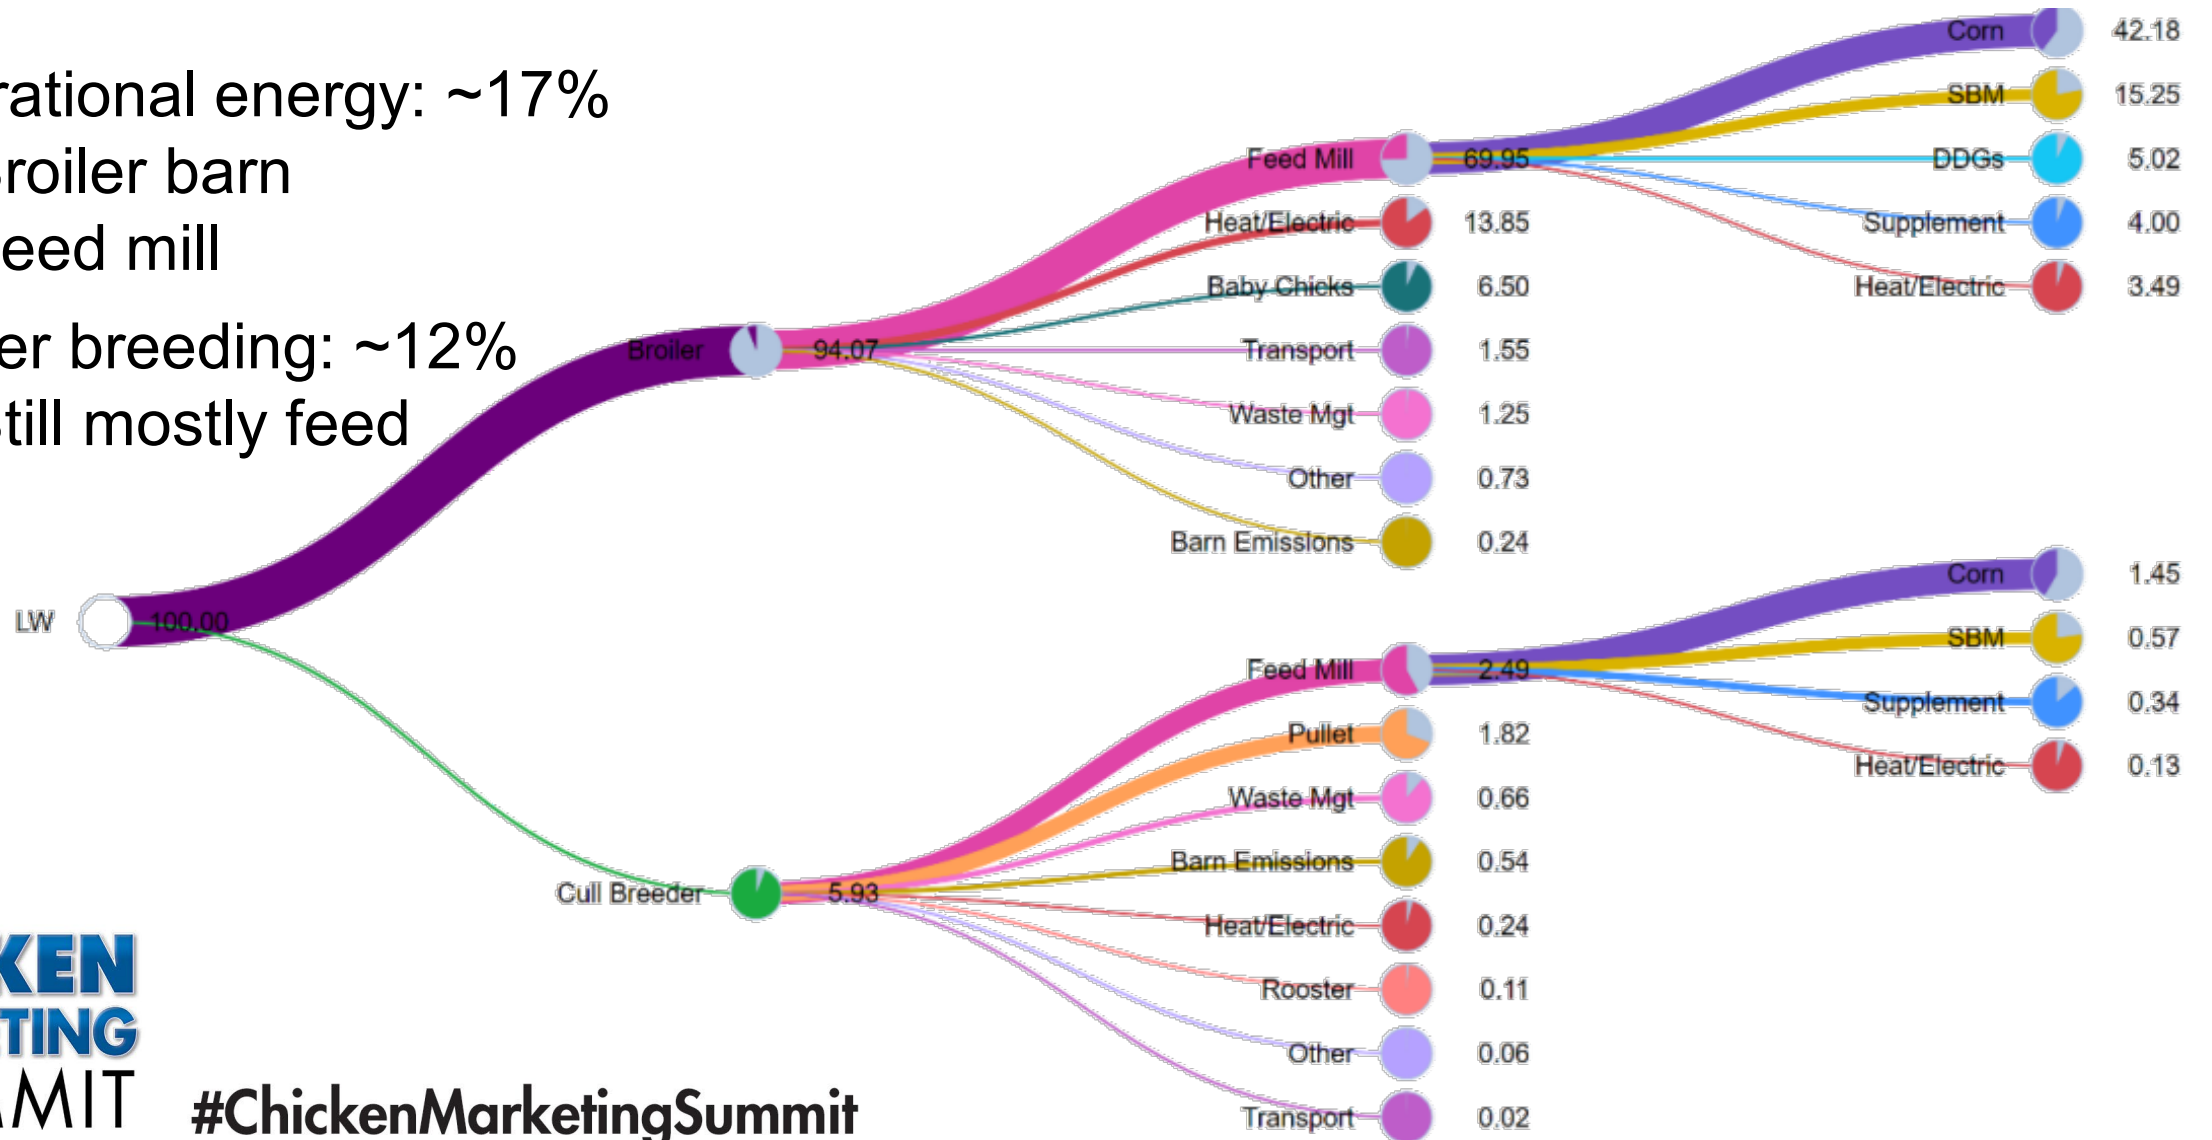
rational energy: ~17%
roiler barn
eed mill

er breeding: ~12%
till mostly feed

LW 100.00

Broiler 94.07

Feed Mill 69.95
Heat/Electric 13.85
Baby Chicks 6.50
Transport 1.55
Waste Mgt 1.25
Other 0.73
Barn Emissions 0.24

Corn 42.18
SBM 15.25
DDGs 5.02
Supplement 4.00
Heat/Electric 3.49

Cull Breeder 5.93

Feed Mill 2.49
Pullet 1.82
Waste Mgt 0.66
Barn Emissions 0.54
Heat/Electric 0.24
Rooster 0.11
Other 0.06
Transport 0.02

Corn 1.45
SBM 0.57
Supplement 0.34
Heat/Electric 0.13

KEN
TING
MIT

#ChickenMarketingSummit